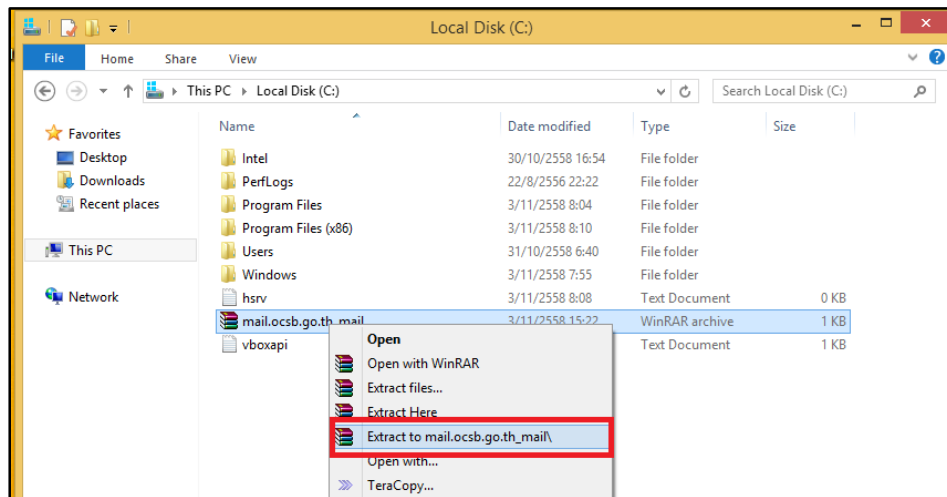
Local Disk (C:)

File Home Share View

This PC ▸ Local Disk (C:)

Search Local Disk (C:)

Favorites
Desktop
Downloads
Recent places

This PC

Network

| Name | Date modified | Type | Size |
|---|---|---|---|
| Intel | 30/10/2558 16:54 | File folder | |
| PerfLogs | 22/8/2556 22:22 | File folder | |
| Program Files | 3/11/2558 8:04 | File folder | |
| Program Files (x86) | 3/11/2558 8:10 | File folder | |
| Users | 31/10/2558 6:40 | File folder | |
| Windows | 3/11/2558 7:55 | File folder | |
| hsrv | 3/11/2558 8:08 | Text Document | 0 KB |
| mail.ocsb.go.th_mail | 3/11/2558 15:22 | WinRAR archive | 1 KB |
| vboxapi | | Text Document | 1 KB |

Open
Open with WinRAR
Extract files...
Extract Here
Extract to mail.ocsb.go.th_mail\
Open with...
TeraCopy...